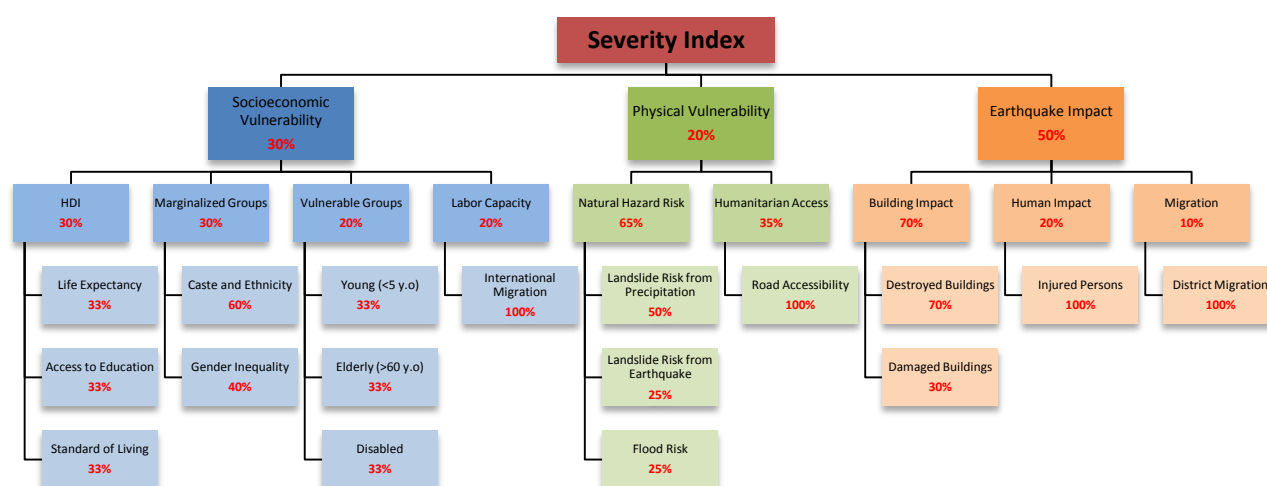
Severity Index

Socioeconomic Vulnerability
30%

Physical Vulnerability
20%

Earthquake Impact
50%

HDI
30%

Marginalized Groups
30%

Vulnerable Groups
20%

Labor Capacity
20%

Natural Hazard Risk
65%

Humanitarian Access
35%

Building Impact
70%

Human Impact
20%

Migration
10%

Life Expectancy
33%

Access to Education
33%

Standard of Living
33%

Caste and Ethnicity
60%

Gender Inequality
40%

Young (<5 y.o)
33%

Elderly (>60 y.o)
33%

Disabled
33%

International Migration
100%

Landslide Risk from Precipitation
50%

Landslide Risk from Earthquake
25%

Flood Risk
25%

Road Accessibility
100%

Destroyed Buildings
70%

Damaged Buildings
30%

Injured Persons
100%

District Migration
100%